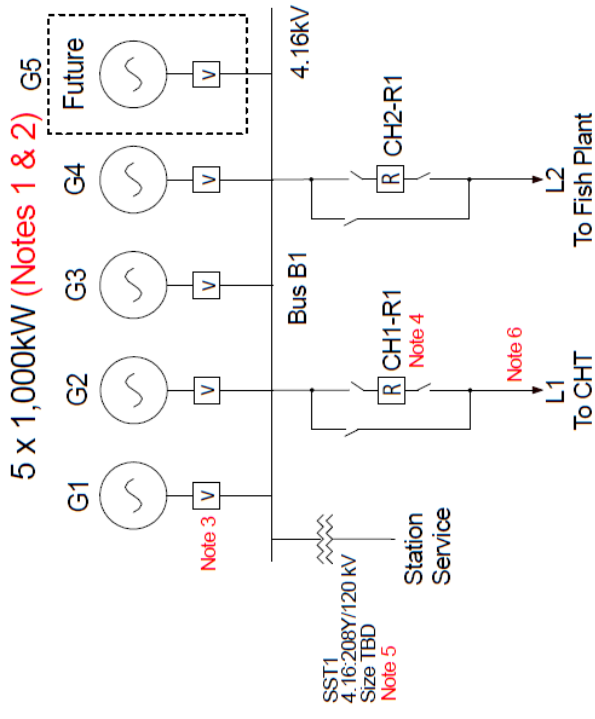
5 x 1,000kW (Notes 1 & 2)

G5
Future
v

G4
v

G3
v

G2
v

G1
v
Note 3

4.16kV

Bus B1

R CH2-R1

L2
To Fish Plant

R CH1-R1
Note 4

Note 6
L1
To CHT

SST1
4.16:208Y/120 kV
Size TBD
Note 5

Station
Service